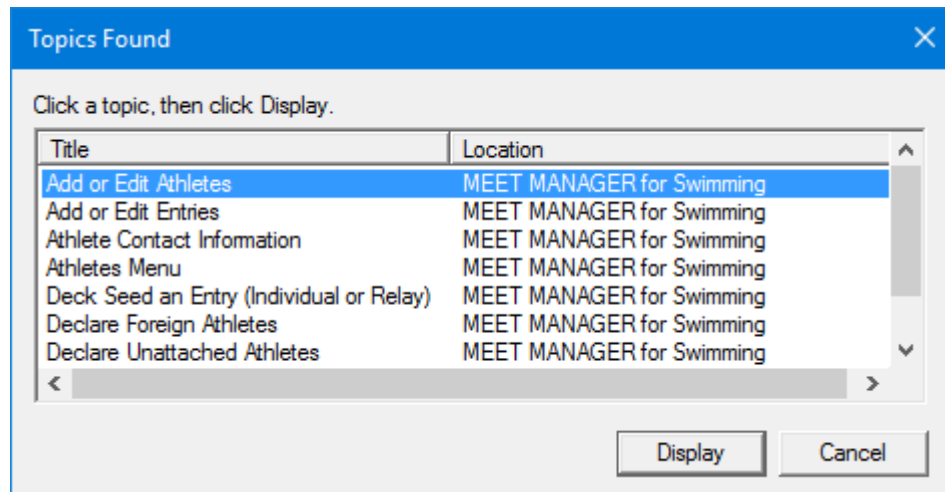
Topics Found

Click a topic, then click Display.

| Title | Location |
|---|---|
| Add or Edit Athletes | MEET MANAGER for Swimming |
| Add or Edit Entries | MEET MANAGER for Swimming |
| Athlete Contact Information | MEET MANAGER for Swimming |
| Athletes Menu | MEET MANAGER for Swimming |
| Deck Seed an Entry (Individual or Relay) | MEET MANAGER for Swimming |
| Declare Foreign Athletes | MEET MANAGER for Swimming |
| Declare Unattached Athletes | MEET MANAGER for Swimming |

Display

Cancel